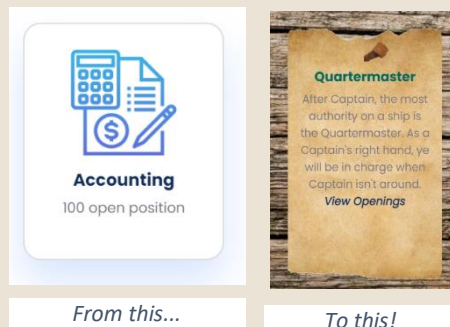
Accounting

100 open position

From this...

Quartermaster

After Captain, the most authority on a ship is the Quartermaster. As a Captain's right hand, ye will be in charge when Captain isn't around.

View Openings

To this!